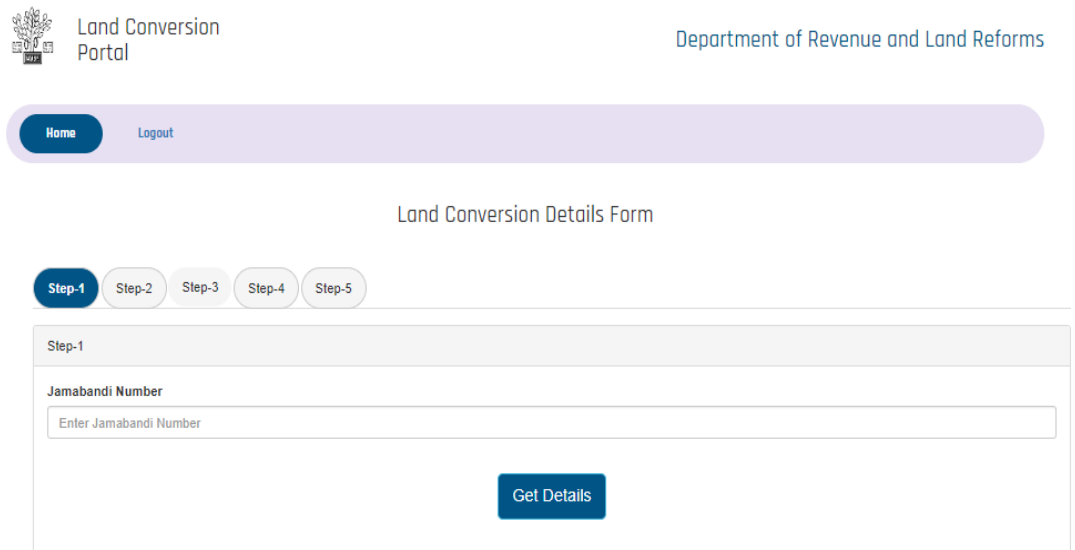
Land Conversion Portal

Department of Revenue and Land Reforms

Home

Logout

Land Conversion Details Form

Step-1 Step-2 Step-3 Step-4 Step-5

Step-1

Jamabandi Number

Enter Jamabandi Number

Get Details